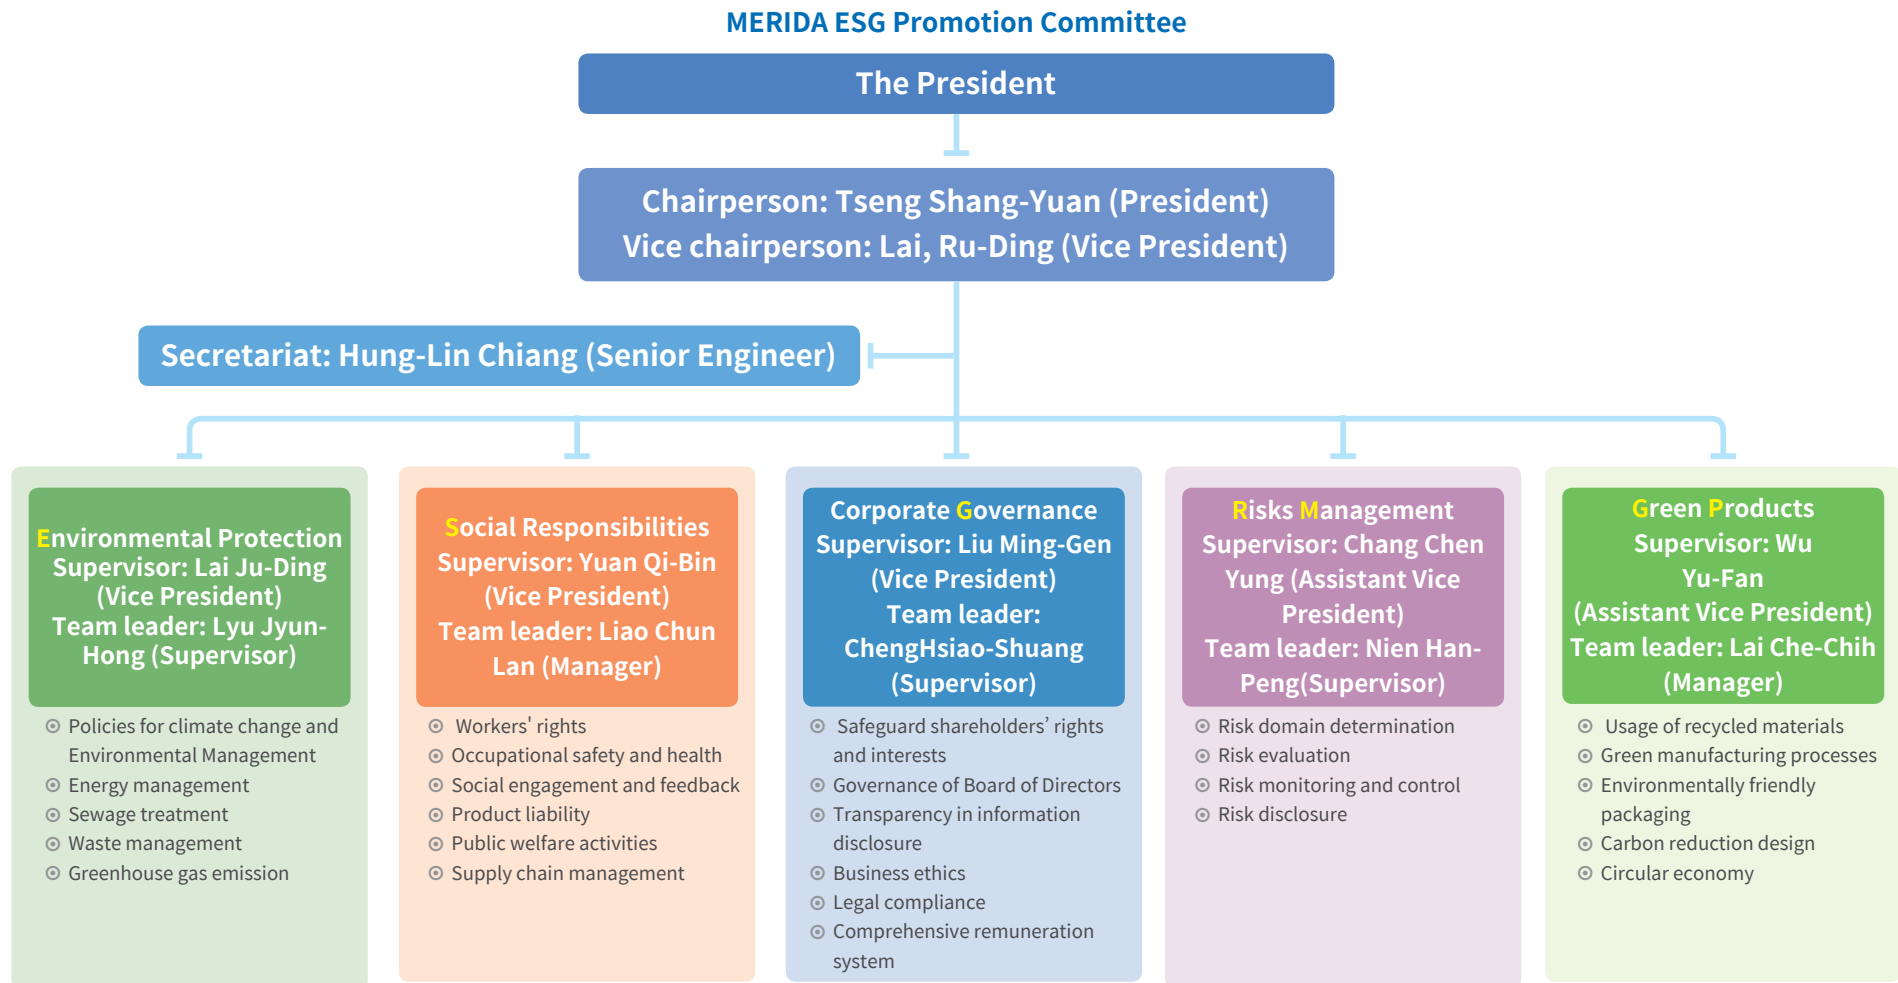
MERIDA ESG Promotion Committee

The President

Chairperson: Tseng Shang-Yuan (President)
Vice chairperson: Lai, Ru-Ding (Vice President)

Secretariat: Hung-Lin Chiang (Senior Engineer)

Environmental Protection
Supervisor: Lai Ju-Ding (Vice President)
Team leader: Lyu Jyun-Hong (Supervisor)

⊙ Policies for climate change and Environmental Management
⊙ Energy management
⊙ Sewage treatment
⊙ Waste management
⊙ Greenhouse gas emission

Social Responsibilities
Supervisor: Yuan Qi-Bin (Vice President)
Team leader: Liao Chun Lan (Manager)

⊙ Workers' rights
⊙ Occupational safety and health
⊙ Social engagement and feedback
⊙ Product liability
⊙ Public welfare activities
⊙ Supply chain management

Corporate Governance
Supervisor: Liu Ming-Gen (Vice President)
Team leader: ChengHsiao-Shuang (Supervisor)

⊙ Safeguard shareholders' rights and interests
⊙ Governance of Board of Directors
⊙ Transparency in information disclosure
⊙ Business ethics
⊙ Legal compliance
⊙ Comprehensive remuneration system

Risks Management
Supervisor: Chang Chen Yung (Assistant Vice President)
Team leader: Nien Han-Peng(Supervisor)

⊙ Risk domain determination
⊙ Risk evaluation
⊙ Risk monitoring and control
⊙ Risk disclosure

Green Products
Supervisor: Wu Yu-Fan
(Assistant Vice President)
Team leader: Lai Che-Chih (Manager)

⊙ Usage of recycled materials
⊙ Green manufacturing processes
⊙ Environmentally friendly packaging
⊙ Carbon reduction design
⊙ Circular economy